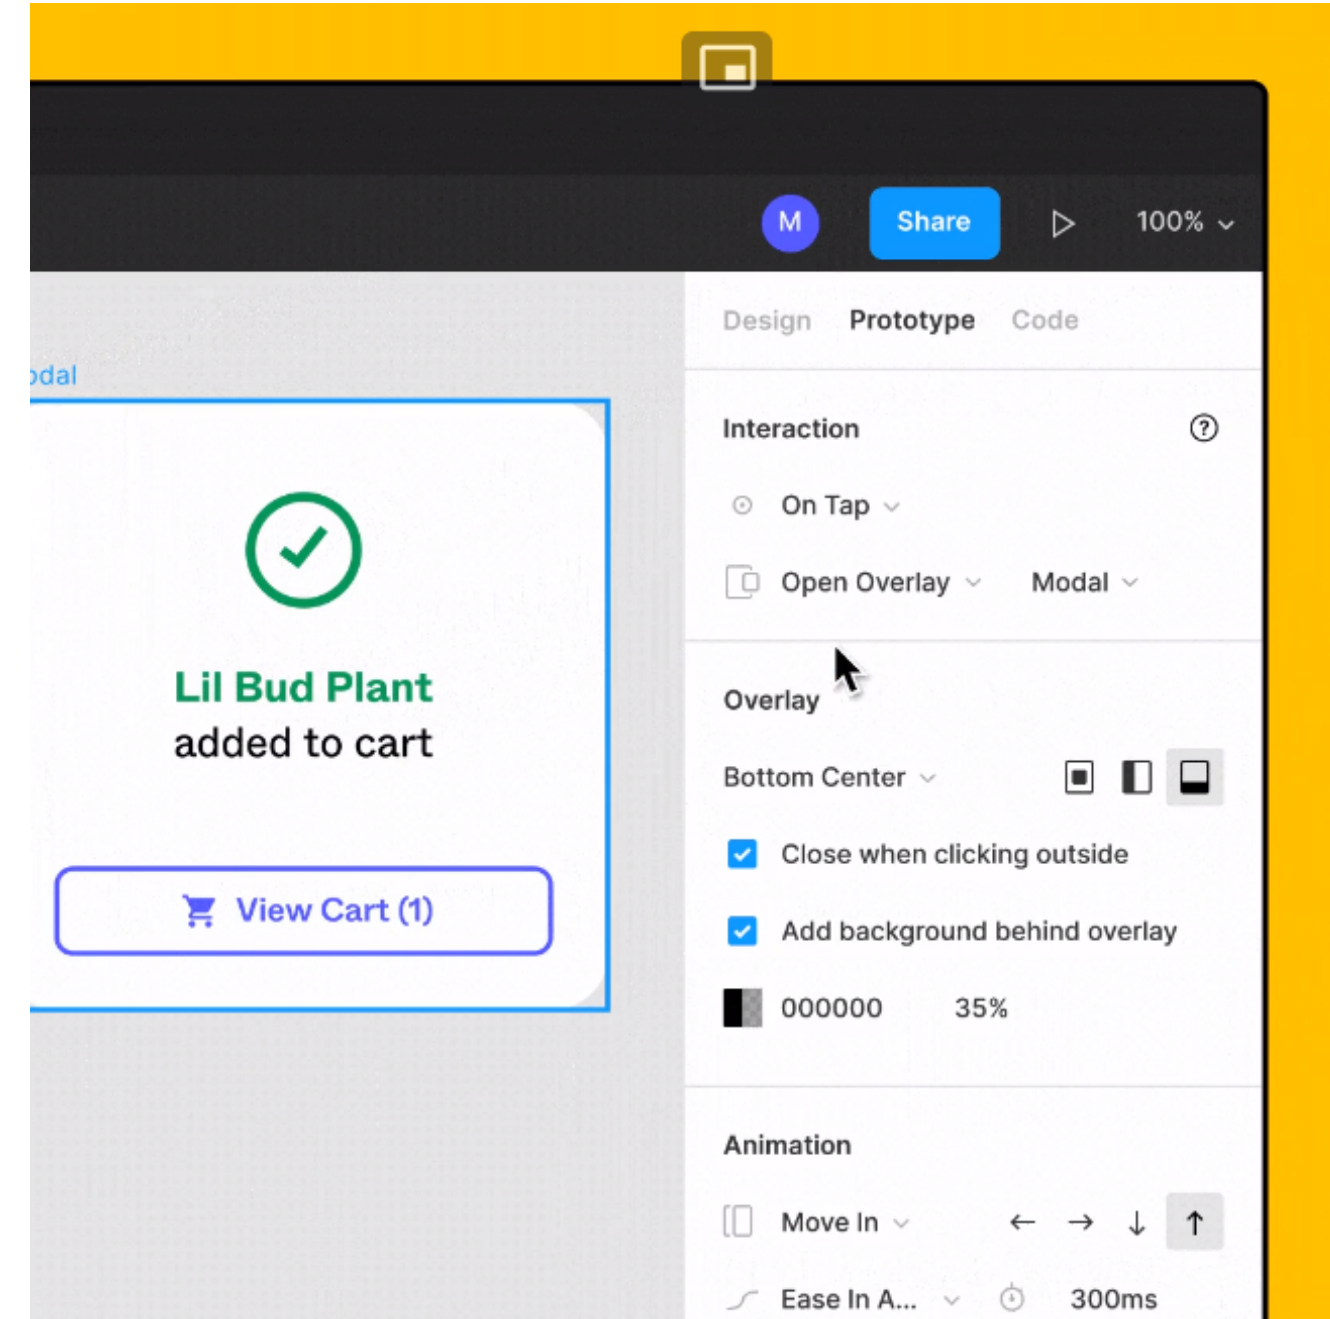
M
Share
100%

odal

Lil Bud Plant
added to cart

View Cart (1)

Design Prototype Code

Interaction

On Tap

Open Overlay Modal

Overlay

Bottom Center

Close when clicking outside

Add background behind overlay

000000 35%

Animation

Move In

Ease In A... 300ms